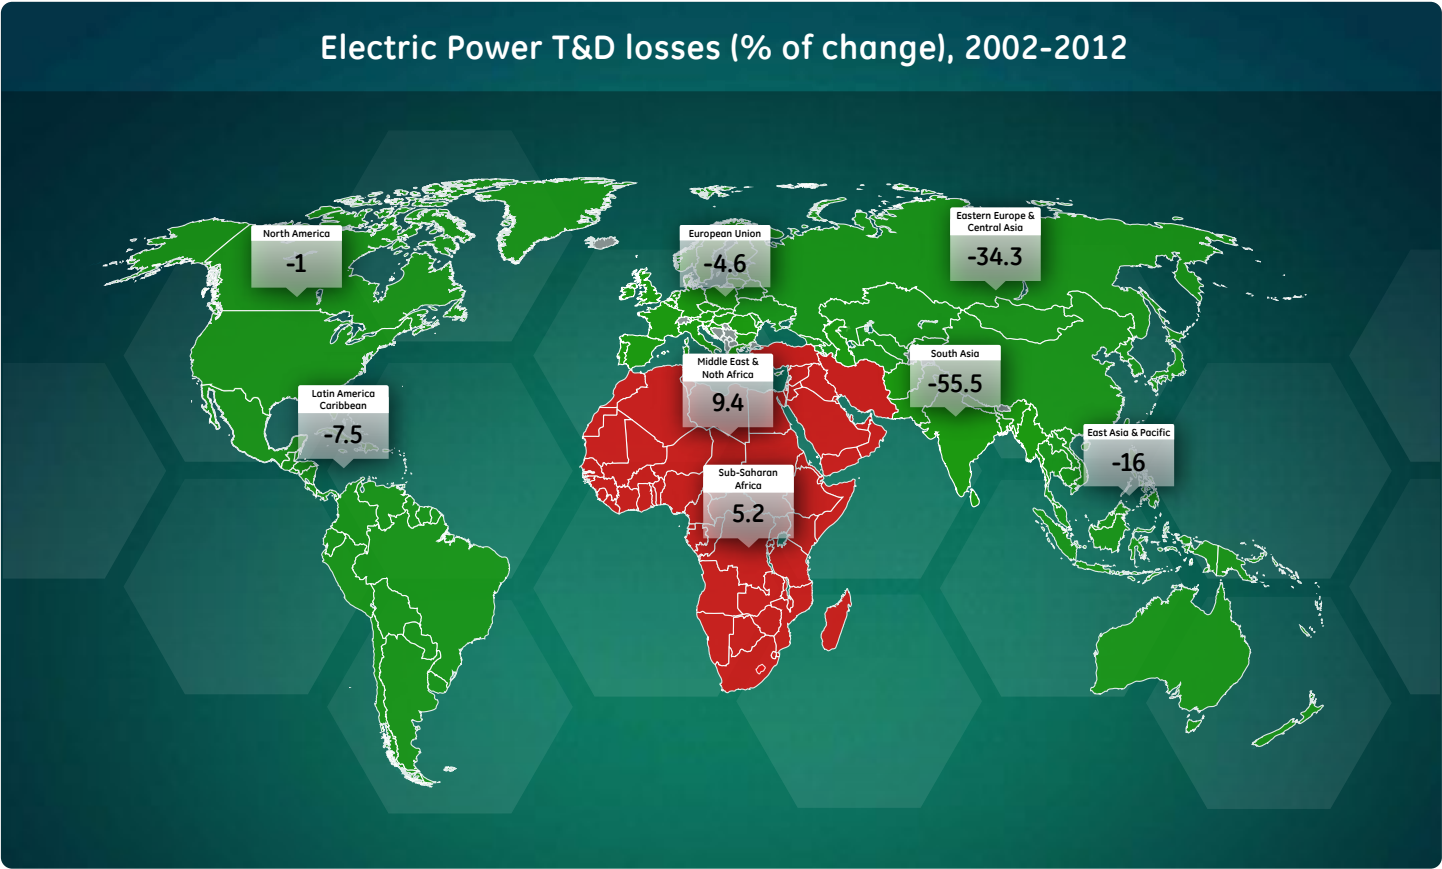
Electric Power T&D losses (% of change), 2002-2012

North America
-1

European Union
-4.6

Eastern Europe & Central Asia
-34.3

Latin America Caribbean
-7.5

Middle East & Noth Africa
9.4

South Asia
-55.5

East Asia & Pacific
-16

Sub-Saharan Africa
5.2